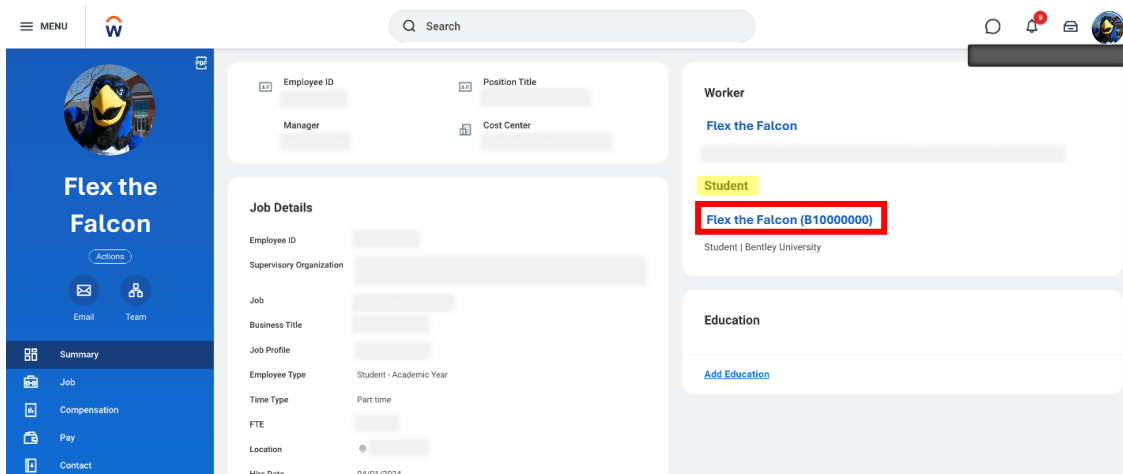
MENU

Search

9

Flex the Falcon

Actions

Email

Team

Summary

Job

Compensation

Pay

Contact

Employee ID

Position Title

Manager

Cost Center

Job Details

Employee ID

Supervisory Organization

Job

Business Title

Job Profile

Employee Type Student - Academic Year

Time Type Part time

FTE

Location

Hire Date 04/01/2024

Worker

Flex the Falcon

Student

Flex the Falcon (B10000000)

Student | Bentley University

Education

Add Education